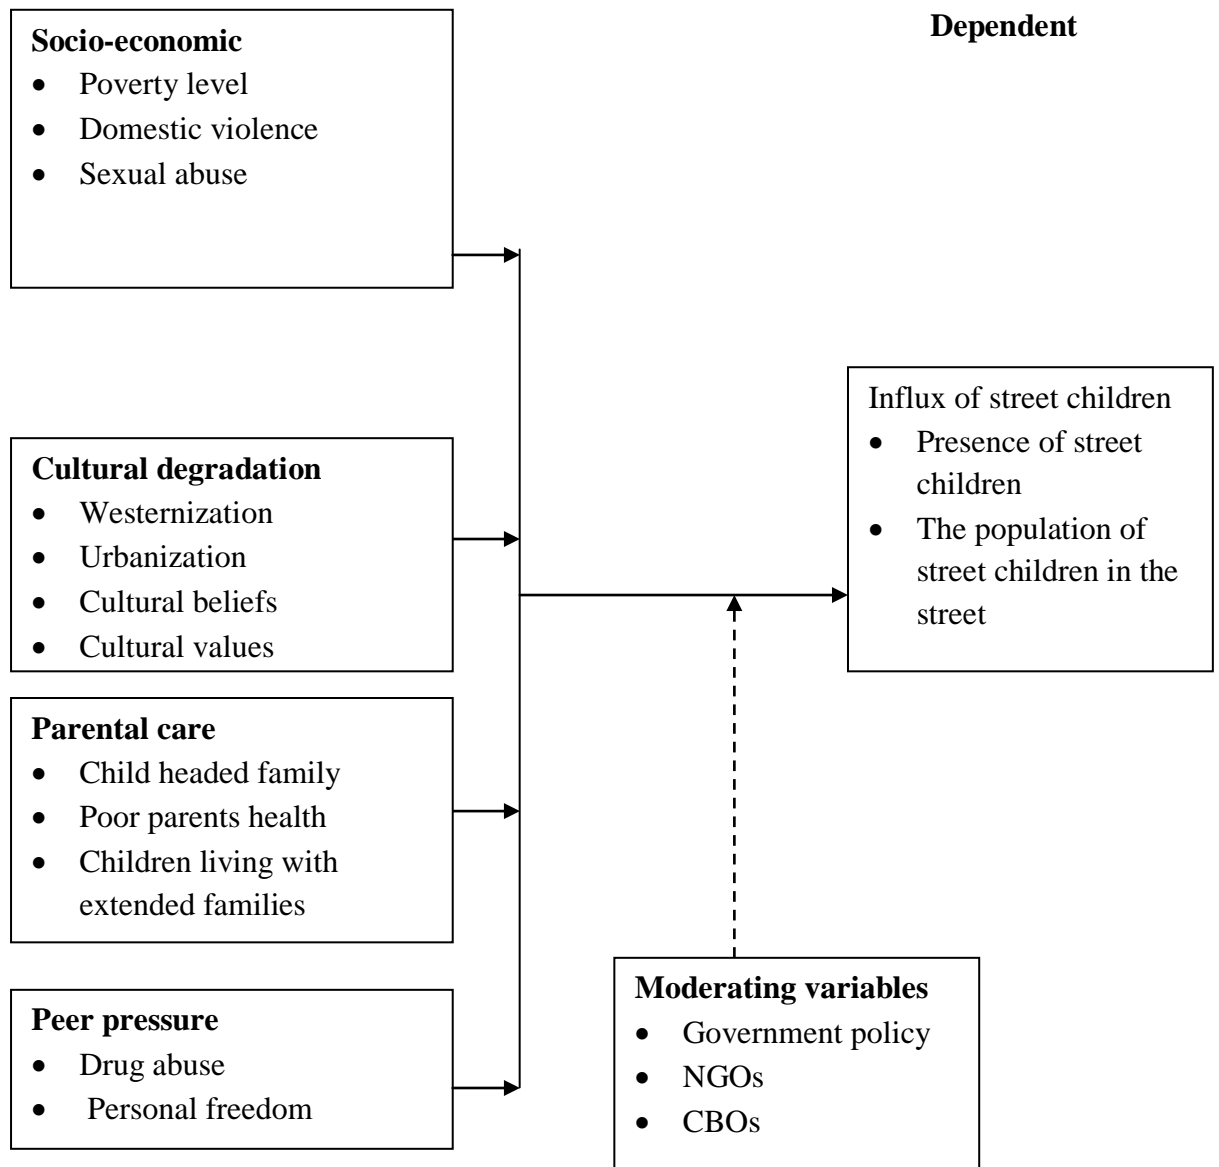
**Socio-economic**
- Poverty level
- Domestic violence
- Sexual abuse

**Dependent**

Influx of street children
- Presence of street children
- The population of street children in the street

**Cultural degradation**
- Westernization
- Urbanization
- Cultural beliefs
- Cultural values

**Parental care**
- Child headed family
- Poor parents health
- Children living with extended families

**Peer pressure**
- Drug abuse
- Personal freedom

**Moderating variables**
- Government policy
- NGOs
- CBOs